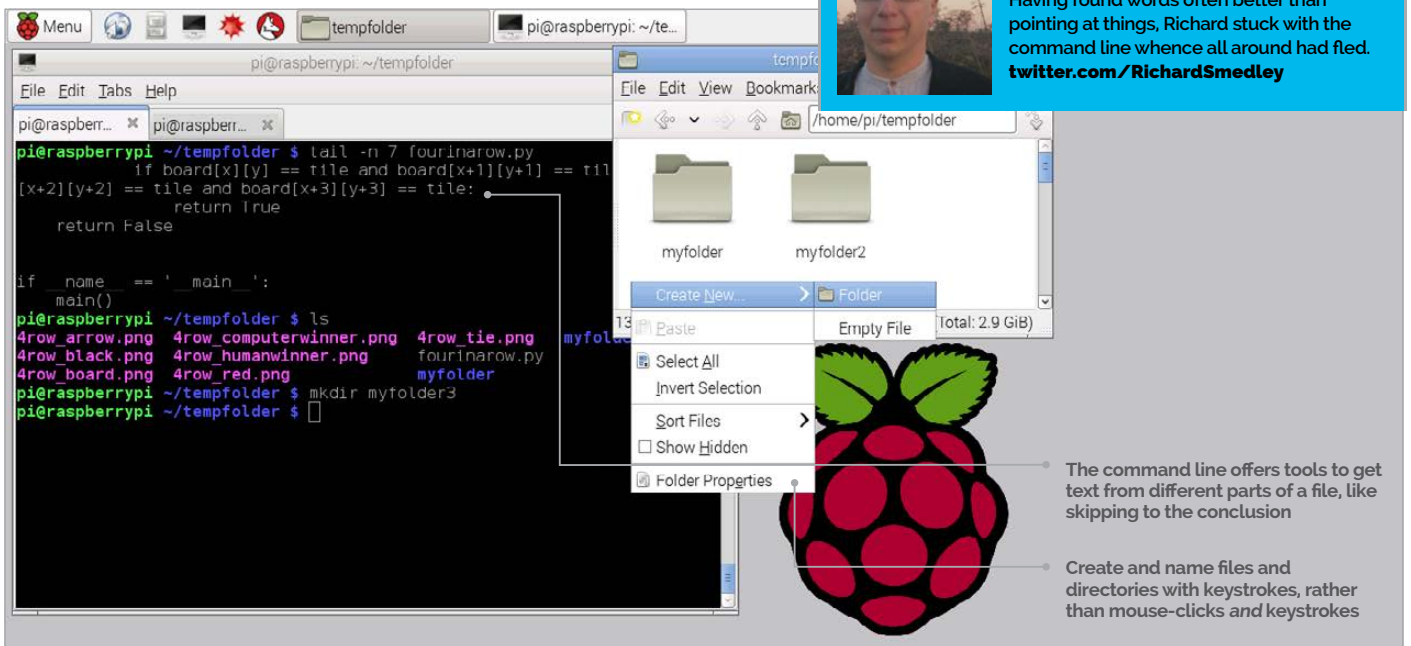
Having found words often better than pointing at things, Richard stuck with the command line whence all around had fled.
twitter.com/RichardSmedley

Menu tempfolder pi@raspberrypi: ~/te...

pi@raspberrypi: ~/tempfolder

File Edit Tabs Help

pi@raspberr... pi@raspberr...

pi@raspberrypi ~/tempfolder $ tail -n 7 fourinarow.py
if board[x][y] == tile and board[x+1][y+1] == til
[x+2][y+2] == tile and board[x+3][y+3] == tile:
return True
return False

if __name__ == '__main__':
main()
pi@raspberrypi ~/tempfolder $ ls
4row_arrow.png 4row_computerwinner.png 4row_tie.png myfold
4row_black.png 4row_humanwinner.png fourinarow.py
4row_board.png 4row_red.png myfolder
pi@raspberrypi ~/tempfolder $ mkdir myfolder3
pi@raspberrypi ~/tempfolder $

tempf

File Edit View Bookmark

/home/pi/tempfolder

myfolder myfolder2

Create New... Folder
Paste Empty File
Select All
Invert Selection
Sort Files
Show Hidden
Folder Properties

13 Total: 2.9 GiB)

The command line offers tools to get text from different parts of a file, like skipping to the conclusion

Create and name files and directories with keystrokes, rather than mouse-clicks and keystrokes